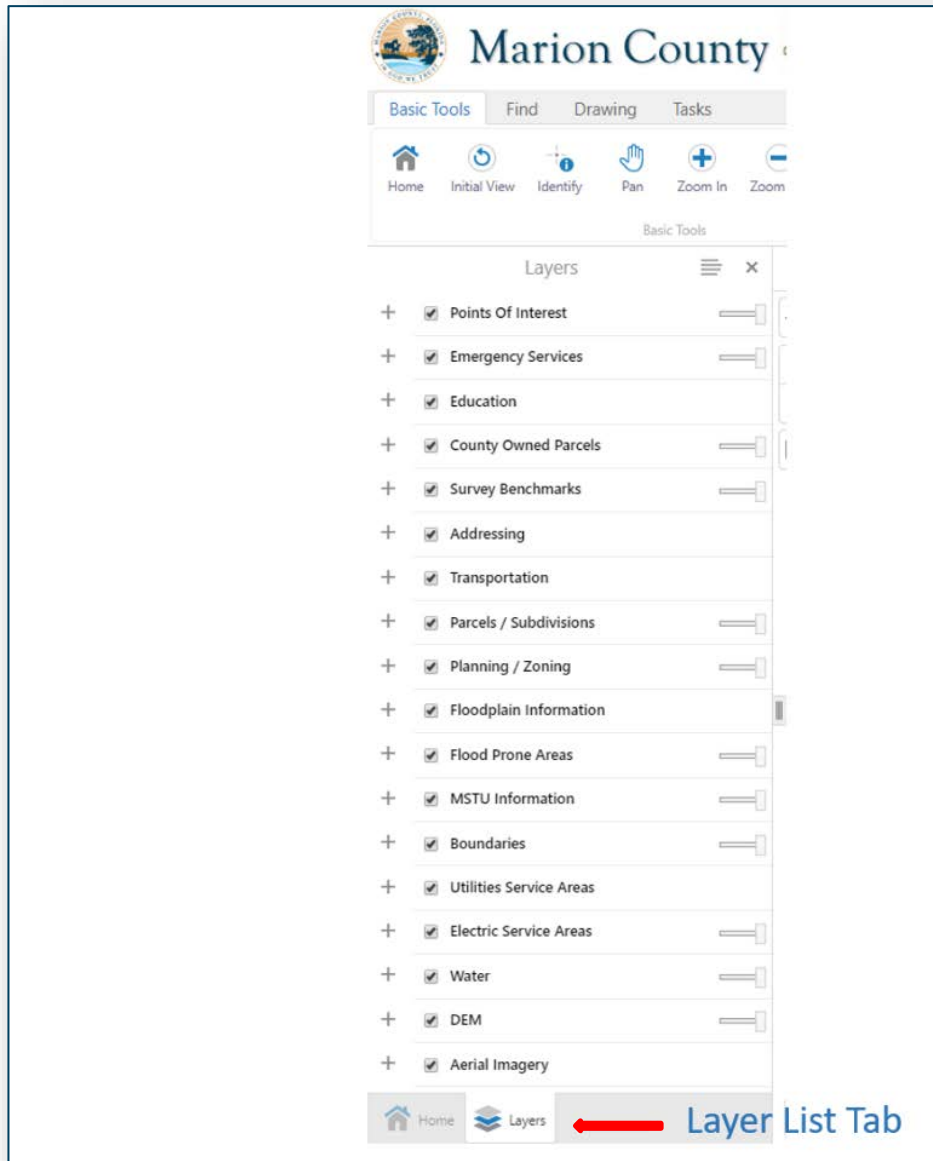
Marion County

Basic Tools Find Drawing Tasks

Home Initial View Identify Pan Zoom In Zoom

Basic Tools

Layers

Points Of Interest
Emergency Services
Education
County Owned Parcels
Survey Benchmarks
Addressing
Transportation
Parcels / Subdivisions
Planning / Zoning
Floodplain Information
Flood Prone Areas
MSTU Information
Boundaries
Utilities Service Areas
Electric Service Areas
Water
DEM
Aerial Imagery

Home Layers

Layer List Tab